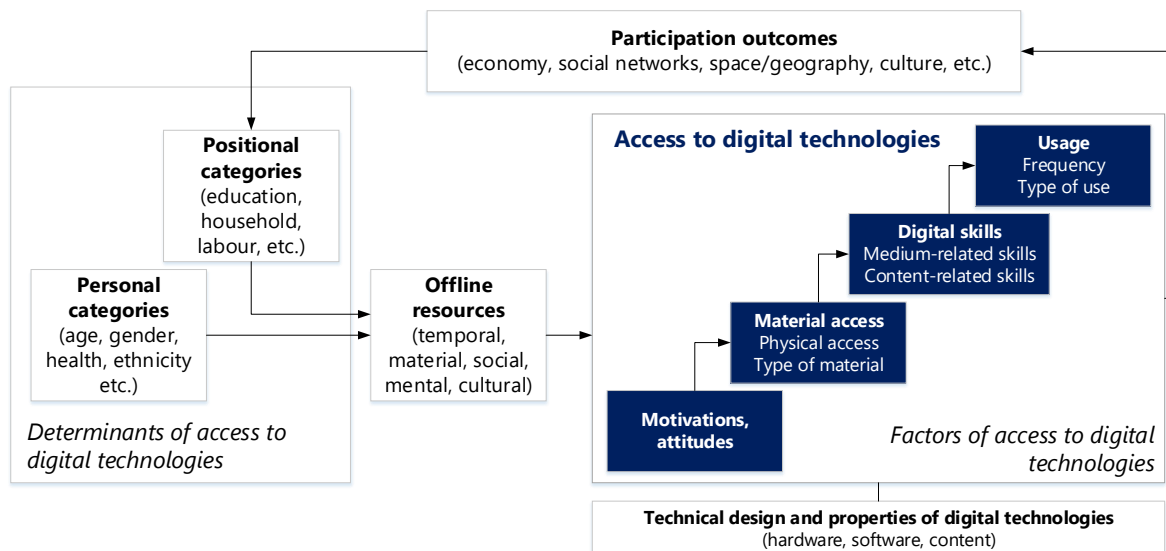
**Participation outcomes**
(economy, social networks, space/geography, culture, etc.)

**Positional categories**
(education, household, labour, etc.)

**Personal categories**
(age, gender, health, ethnicity etc.)

**Offline resources**
(temporal, material, social, mental, cultural)

*Determinants of access to digital technologies*

**Access to digital technologies**

**Usage**
Frequency
Type of use

**Digital skills**
Medium-related skills
Content-related skills

**Material access**
Physical access
Type of material

**Motivations, attitudes**

*Factors of access to digital technologies*

**Technical design and properties of digital technologies**
(hardware, software, content)